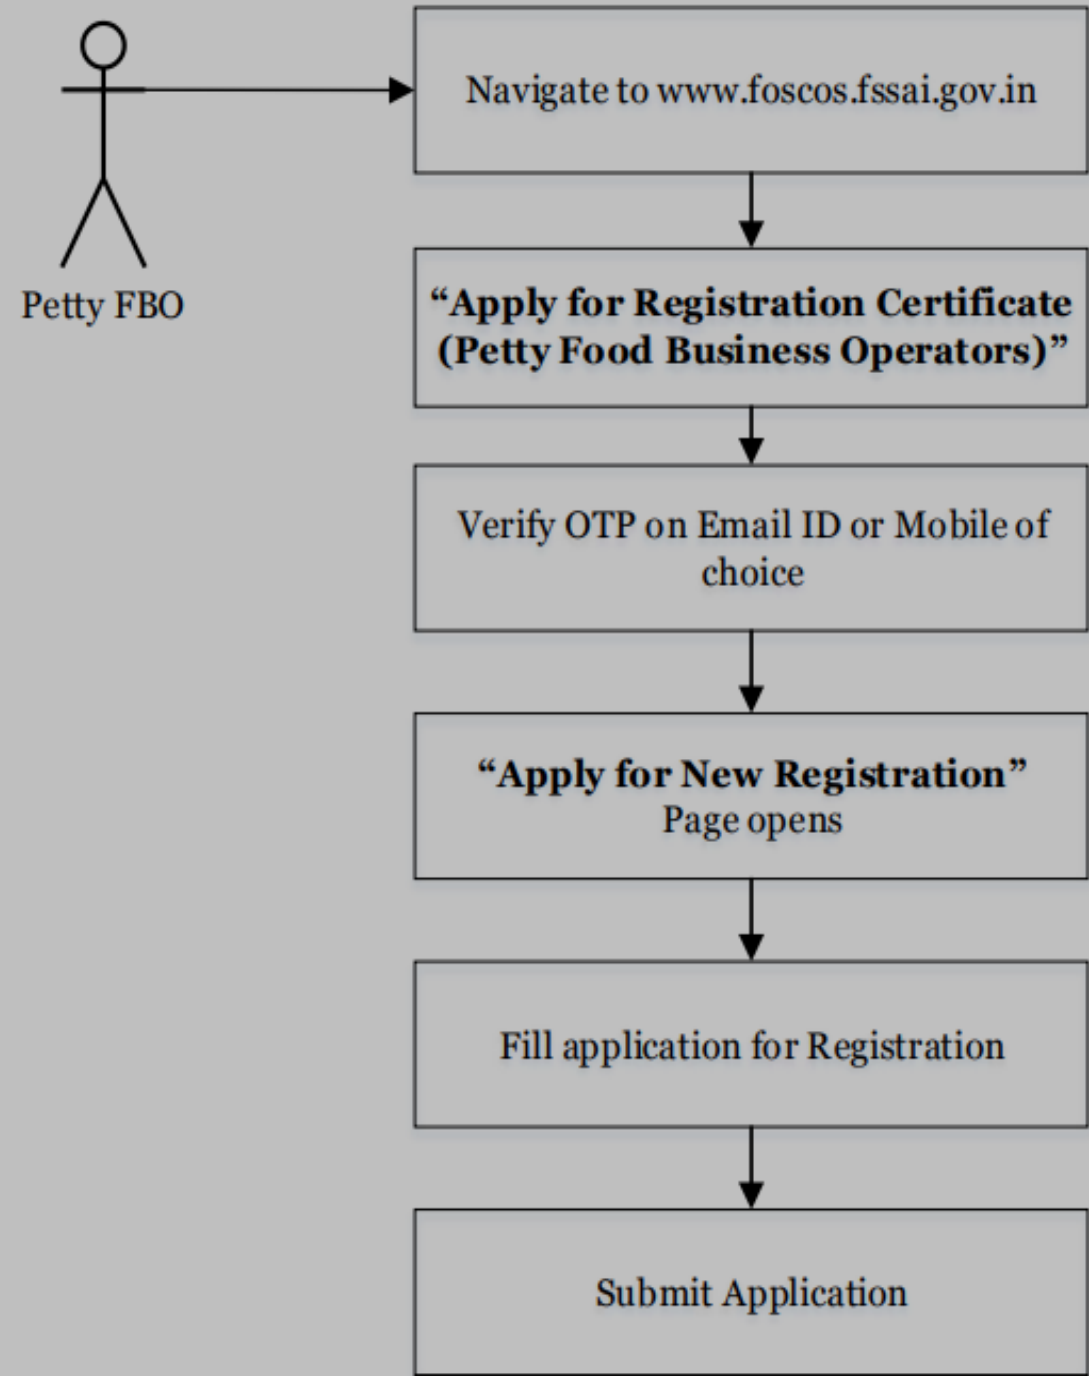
Petty FBO

Navigate to www.foscos.fssai.gov.in

“Apply for Registration Certificate (Petty Food Business Operators)”

Verify OTP on Email ID or Mobile of choice

“Apply for New Registration” Page opens

Fill application for Registration

Submit Application